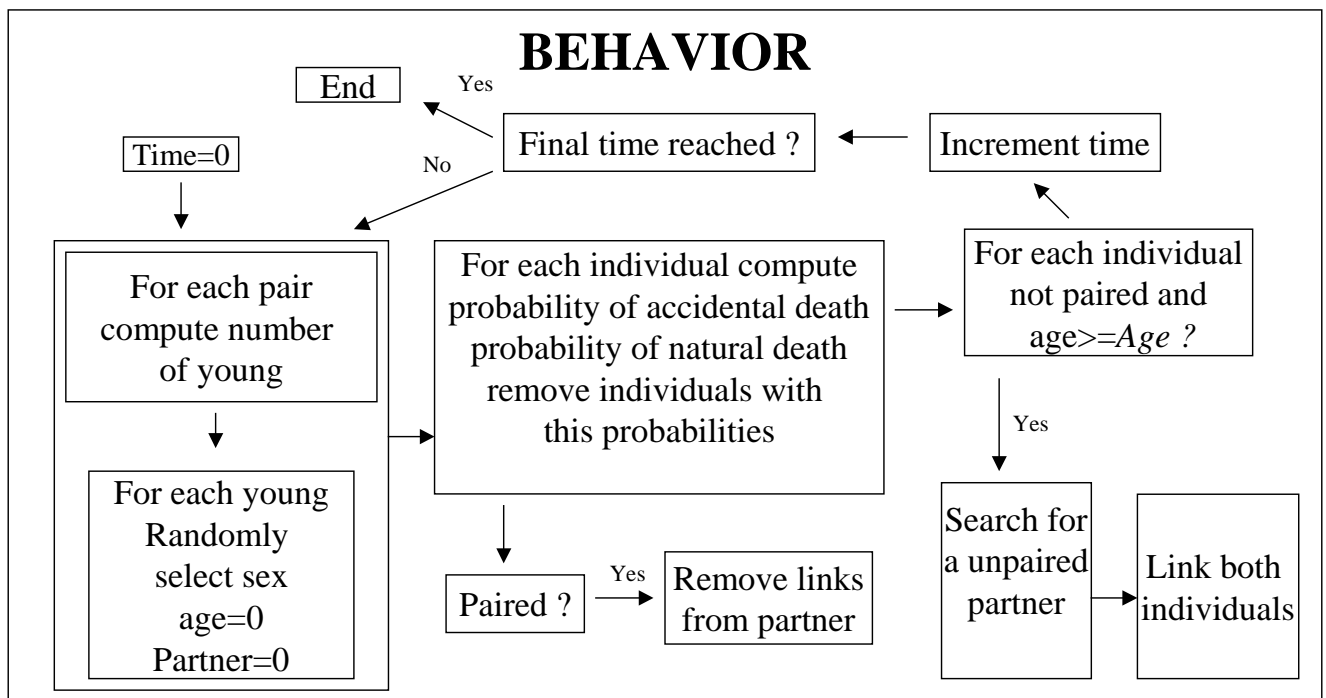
BEHAVIOR

End

Yes

Final time reached ?

Increment time

Time=0

No

For each pair compute number of young

For each young Randomly select sex age=0 Partner=0

For each individual compute probability of accidental death probability of natural death remove individuals with this probabilities

For each individual not paired and age>=*Age ?*

Yes

Paired ?

Yes

Remove links from partner

Search for a unpaired partner

Link both individuals